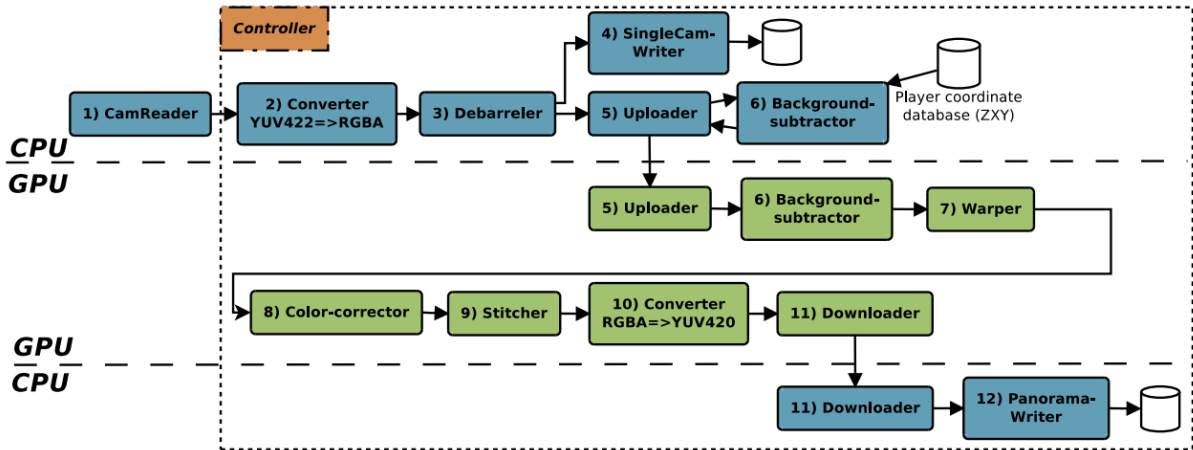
Controller

1) CamReader

2) Converter YUV422=>RGBA

3) Debarreler

4) SingleCam-Writer

5) Uploader

6) Background-subtractor

Player coordinate database (ZXY)

CPU

GPU

5) Uploader

6) Background-subtractor

7) Warper

8) Color-corrector

9) Stitcher

10) Converter RGBA=>YUV420

11) Downloader

GPU

CPU

11) Downloader

12) Panorama-Writer